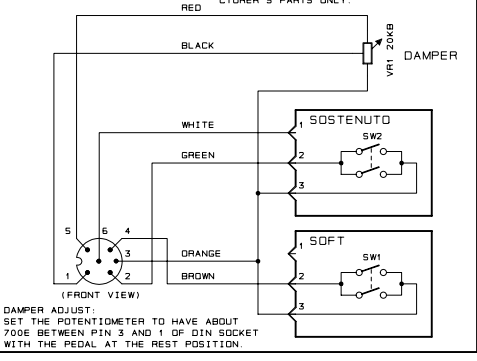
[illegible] PARTS ONLY.

RED

BLACK

VR1 20KB

DAMPER

WHITE

GREEN

SOSTENUTO

SW2

1

2

3

5

6

4

3

1

2

ORANGE

BROWN

SOFT

SW1

1

2

3

(FRONT VIEW)

DAMPER ADJUST:
SET THE POTENTIOMETER TO HAVE ABOUT 700Ω BETWEEN PIN 3 AND 1 OF DIN SOCKET WITH THE PEDAL AT THE REST POSITION.